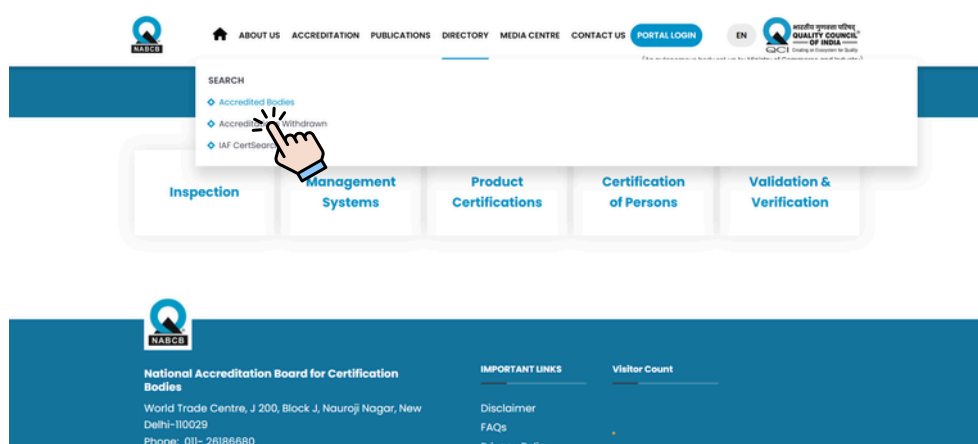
NABCB

ABOUT US ACCREDITATION PUBLICATIONS DIRECTORY MEDIA CENTRE CONTACT US PORTAL LOGIN EN

भारतीय गुणवत्ता परिषद QUALITY COUNCIL OF INDIA QCI Creating an Ecosystem for Quality

(An autonomous body set up by Ministry of Commerce and Industry)

SEARCH

Accredited Bodies

Accredit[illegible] Withdrawn

IAF CertSearc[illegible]

Inspection

Management Systems

Product Certifications

Certification of Persons

Validation & Verification

NABCB

National Accreditation Board for Certification Bodies

World Trade Centre, J 200, Block J, Nauroji Nagar, New Delhi-110029

Phone: 011- 26186680

IMPORTANT LINKS

Disclaimer

FAQs

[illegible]

Visitor Count